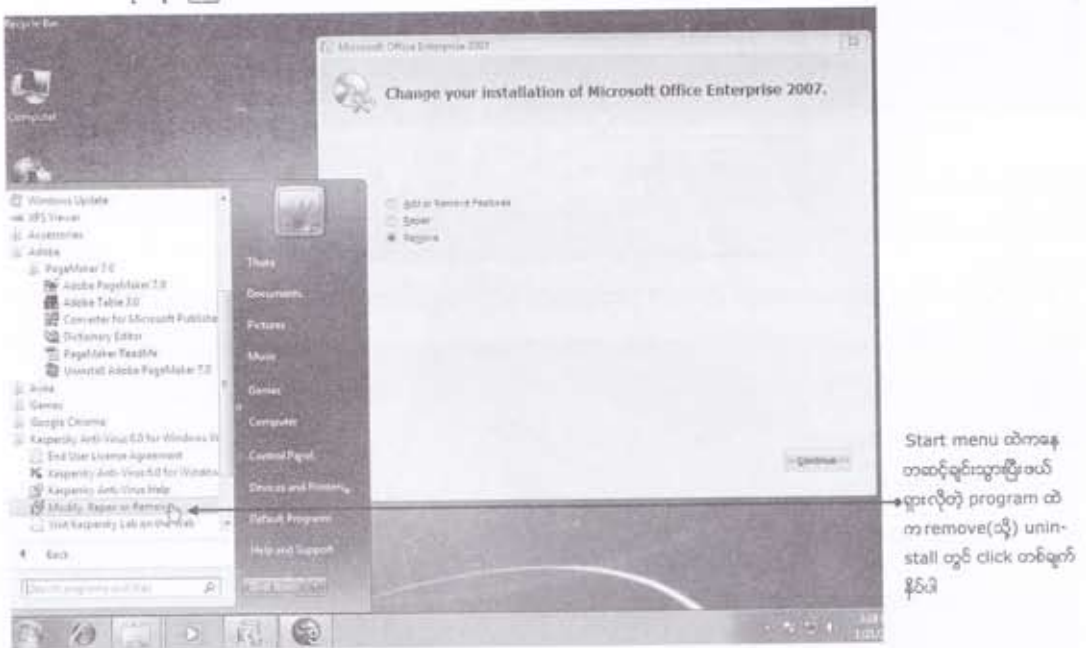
Recycle Bin

Computer

Microsoft Office Enterprise 2007

Change your installation of Microsoft Office Enterprise 2007.

Add or Remove Features
Repair
Remove

Continue >>

Windows Update
XPS Viewer
Accessories
Adobe
PageMaker 7.0
Adobe PageMaker 7.0
Adobe Table 3.0
Converter for Microsoft Publisher
Dictionary Editor
PageMaker ReadMe
Uninstall Adobe PageMaker 7.0
Avira
Games
Google Chrome
Kaspersky Anti-Virus 6.0 for Windows W
End User License Agreement
Kaspersky Anti-Virus 6.0 for Windows
Kaspersky Anti-Virus Help
Modify, Repair or Remove
Visit Kaspersky Lab on the Web

Back

Search programs and files

Thaks
Documents
Pictures
Music
Games
Computer
Control Panel
Devices and Printers
Default Programs
Help and Support

Start menu ထဲကနေ ဘာဆင့်ချင်းသွားပြီးဖယ် ရှားလိုတဲ့ program ထဲ က remove(သို့) uninstall တွင် click တစ်ချက် နှိပ်ပါ